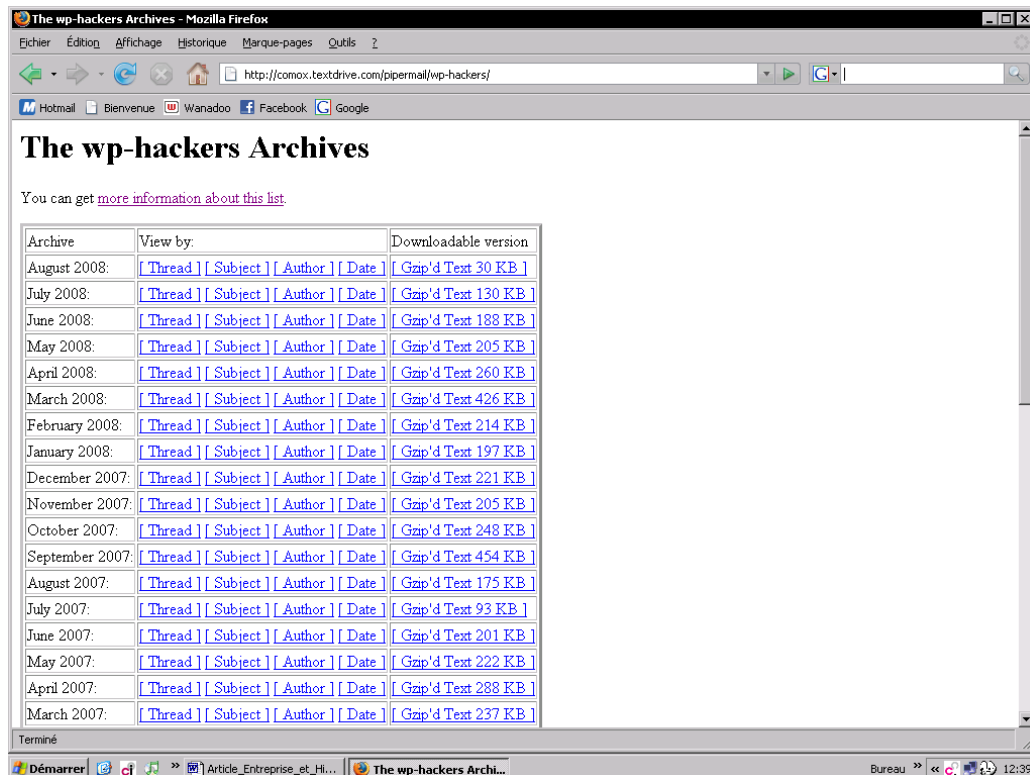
The wp-hackers Archives - Mozilla Firefox

Fichier Édition Affichage Historique Marque-pages Outils ?

http://comox.textdrive.com/pipermail/wp-hackers/

Hotmail Bienvenue Wanadoo Facebook Google

# The wp-hackers Archives

You can get more information about this list.

| Archive | View by: | Downloadable version |
|---|---|---|
| August 2008: | [ Thread ] [ Subject ] [ Author ] [ Date ] | [ Gzip'd Text 30 KB ] |
| July 2008: | [ Thread ] [ Subject ] [ Author ] [ Date ] | [ Gzip'd Text 130 KB ] |
| June 2008: | [ Thread ] [ Subject ] [ Author ] [ Date ] | [ Gzip'd Text 188 KB ] |
| May 2008: | [ Thread ] [ Subject ] [ Author ] [ Date ] | [ Gzip'd Text 205 KB ] |
| April 2008: | [ Thread ] [ Subject ] [ Author ] [ Date ] | [ Gzip'd Text 260 KB ] |
| March 2008: | [ Thread ] [ Subject ] [ Author ] [ Date ] | [ Gzip'd Text 426 KB ] |
| February 2008: | [ Thread ] [ Subject ] [ Author ] [ Date ] | [ Gzip'd Text 214 KB ] |
| January 2008: | [ Thread ] [ Subject ] [ Author ] [ Date ] | [ Gzip'd Text 197 KB ] |
| December 2007: | [ Thread ] [ Subject ] [ Author ] [ Date ] | [ Gzip'd Text 221 KB ] |
| November 2007: | [ Thread ] [ Subject ] [ Author ] [ Date ] | [ Gzip'd Text 205 KB ] |
| October 2007: | [ Thread ] [ Subject ] [ Author ] [ Date ] | [ Gzip'd Text 248 KB ] |
| September 2007: | [ Thread ] [ Subject ] [ Author ] [ Date ] | [ Gzip'd Text 454 KB ] |
| August 2007: | [ Thread ] [ Subject ] [ Author ] [ Date ] | [ Gzip'd Text 175 KB ] |
| July 2007: | [ Thread ] [ Subject ] [ Author ] [ Date ] | [ Gzip'd Text 93 KB ] |
| June 2007: | [ Thread ] [ Subject ] [ Author ] [ Date ] | [ Gzip'd Text 201 KB ] |
| May 2007: | [ Thread ] [ Subject ] [ Author ] [ Date ] | [ Gzip'd Text 222 KB ] |
| April 2007: | [ Thread ] [ Subject ] [ Author ] [ Date ] | [ Gzip'd Text 288 KB ] |
| March 2007: | [ Thread ] [ Subject ] [ Author ] [ Date ] | [ Gzip'd Text 237 KB ] |

Terminé

Démarrer Article_Entreprise_et_Hi... The wp-hackers Archi... Bureau 12:39